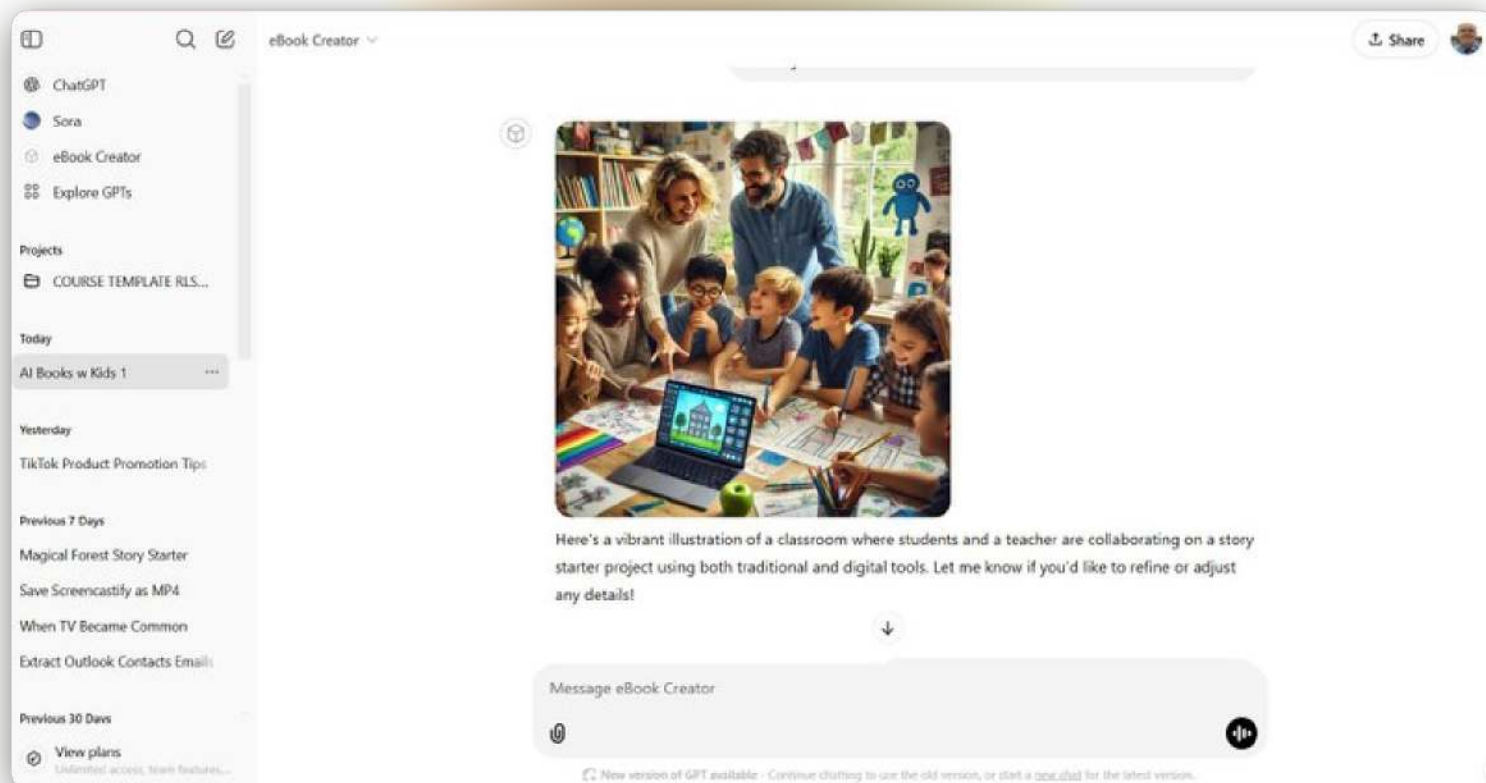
ChatGPT

Sora

eBook Creator

Explore GPTs

Projects

COURSE TEMPLATE RLS...

Today

AI Books w Kids 1 ...

Yesterday

TikTok Product Promotion Tips

Previous 7 Days

Magical Forest Story Starter

Save Screencastify as MP4

When TV Became Common

Extract Outlook Contacts Emails

Previous 30 Days

View plans
Unlimited access, team features...

eBook Creator

Share

Here's a vibrant illustration of a classroom where students and a teacher are collaborating on a story starter project using both traditional and digital tools. Let me know if you'd like to refine or adjust any details!

Message eBook Creator

New version of GPT available - Continue chatting to use the old version, or start a new chat for the latest version.